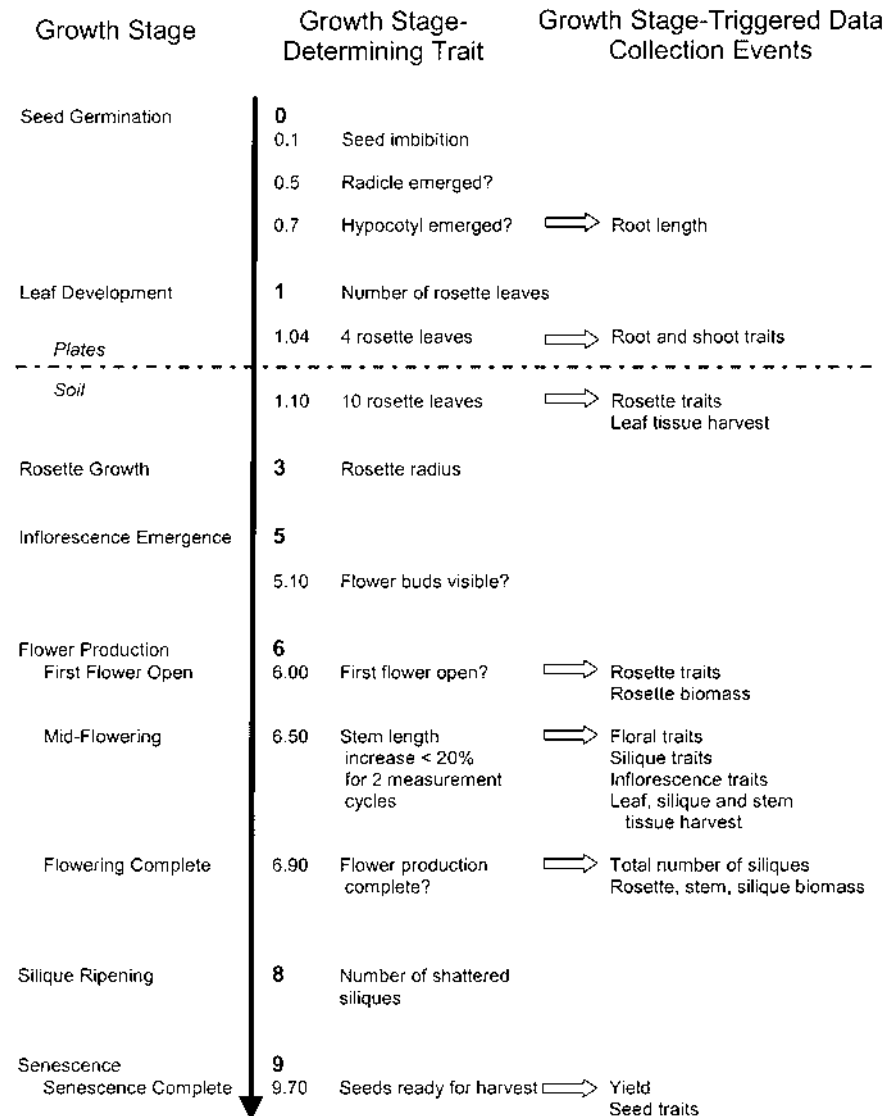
Growth Stage

Growth Stage-Determining Trait

Growth Stage-Triggered Data Collection Events

Seed Germination
0
0.1 Seed imbibition
0.5 Radicle emerged?
0.7 Hypocotyl emerged? Root length

Leaf Development
1 Number of rosette leaves
1.04 4 rosette leaves Root and shoot traits

Plates

Soil
1.10 10 rosette leaves Rosette traits
Leaf tissue harvest

Rosette Growth
3 Rosette radius

Inflorescence Emergence
5
5.10 Flower buds visible?

Flower Production
6
First Flower Open
6.00 First flower open? Rosette traits
Rosette biomass

Mid-Flowering
6.50 Stem length increase < 20% for 2 measurement cycles Floral traits
Silique traits
Inflorescence traits
Leaf, silique and stem tissue harvest

Flowering Complete
6.90 Flower production complete? Total number of siliques
Rosette, stem, silique biomass

Silique Ripening
8 Number of shattered siliques

Senescence
9
Senescence Complete
9.70 Seeds ready for harvest Yield
Seed traits